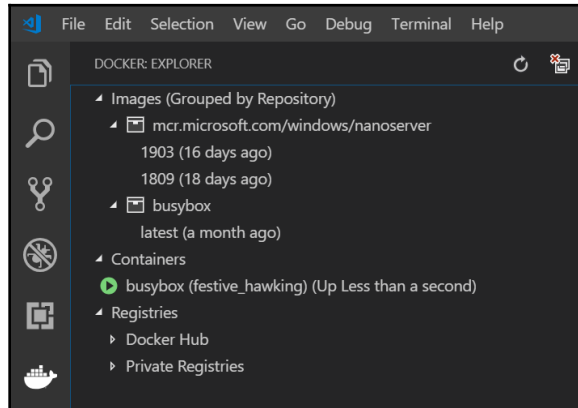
File Edit Selection View Go Debug Terminal Help

DOCKER: EXPLORER

Images (Grouped by Repository)
mcr.microsoft.com/windows/nanoserver
1903 (16 days ago)
1809 (18 days ago)
busybox
latest (a month ago)
Containers
busybox (festive_hawking) (Up Less than a second)
Registries
Docker Hub
Private Registries